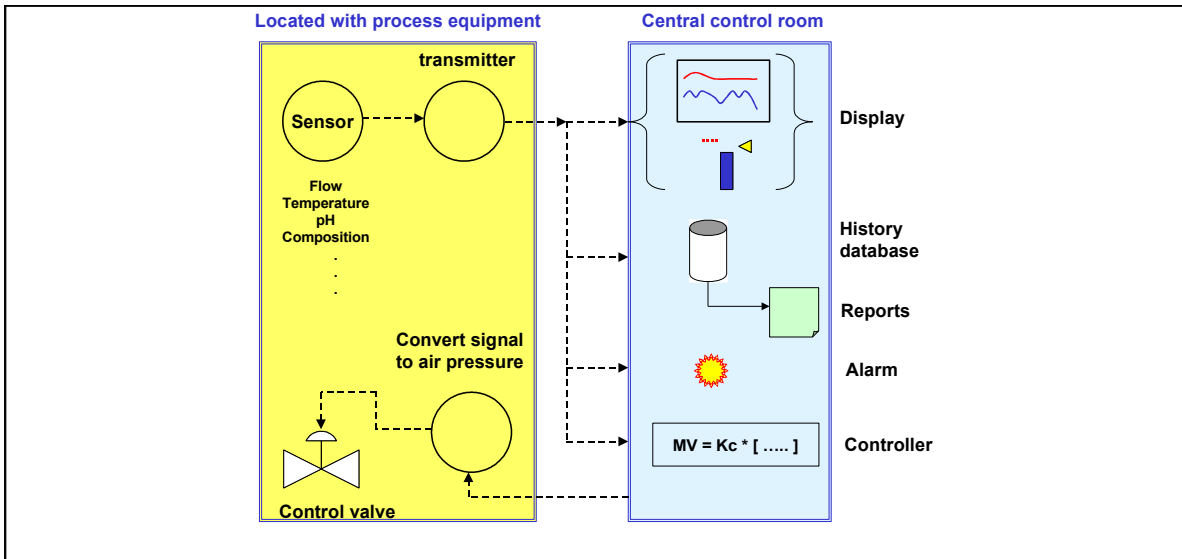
Located with process equipment

Central control room

transmitter

Sensor

Flow
Temperature
pH
Composition
.
.
.

Convert signal to air pressure

Control valve

Display

History database

Reports

Alarm

MV = Kc * [ ….. ]

Controller